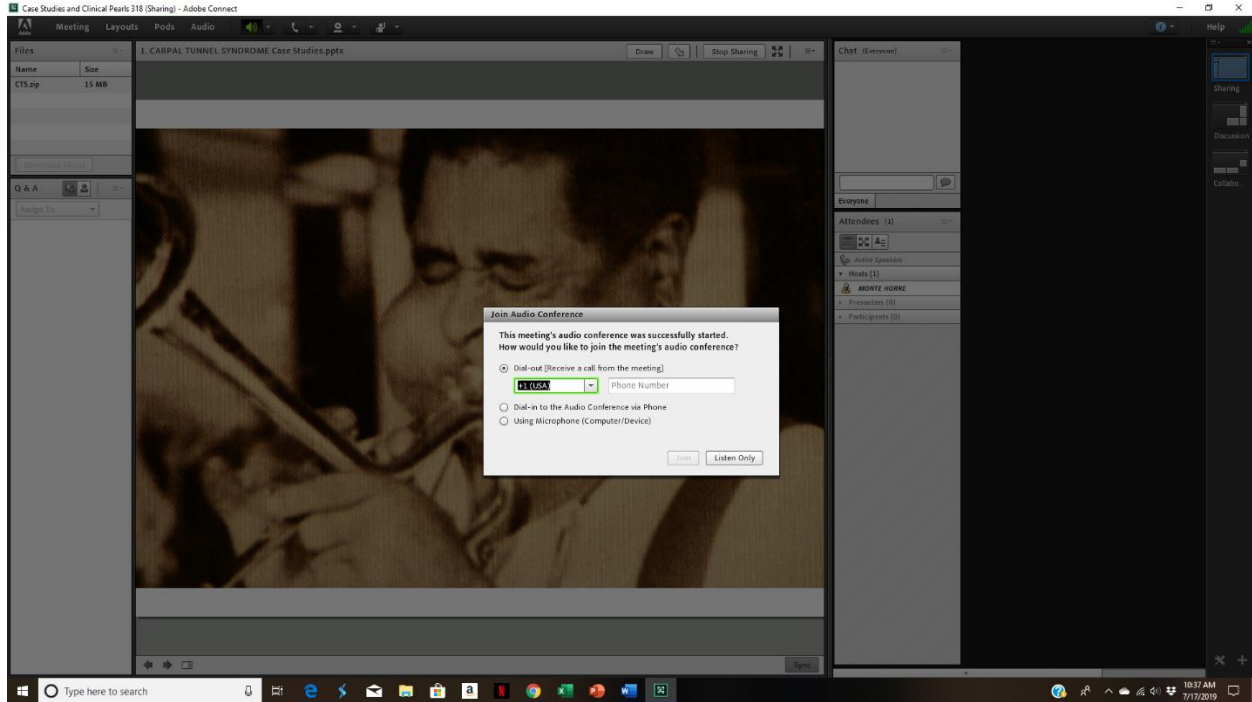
Case Studies and Clinical Pearls 318 (Sharing) - Adobe Connect

Meeting Layouts Pods Audio

Help

Files

| Name | Size |
|---|---|
| CTS.zip | 15 MB |

Download File(s)

Q & A

Assign To

1. CARPAL TUNNEL SYNDROME Case Studies.pptx

Draw

Stop Sharing

Chat (Everyone)

Everyone

Attendees (1)

Active Speakers

Hosts (1)

MONTE HORNE

Presenters (0)

Participants (0)

Sharing

Discussion

Collabo...

Join Audio Conference

This meeting's audio conference was successfully started.
How would you like to join the meeting's audio conference?

Dial-out [Receive a call from the meeting]

+1 (USA)

Phone Number

Dial-in to the Audio Conference via Phone

Using Microphone (Computer/Device)

Join

Listen Only

Sync

Type here to search

10:37 AM
7/17/2019